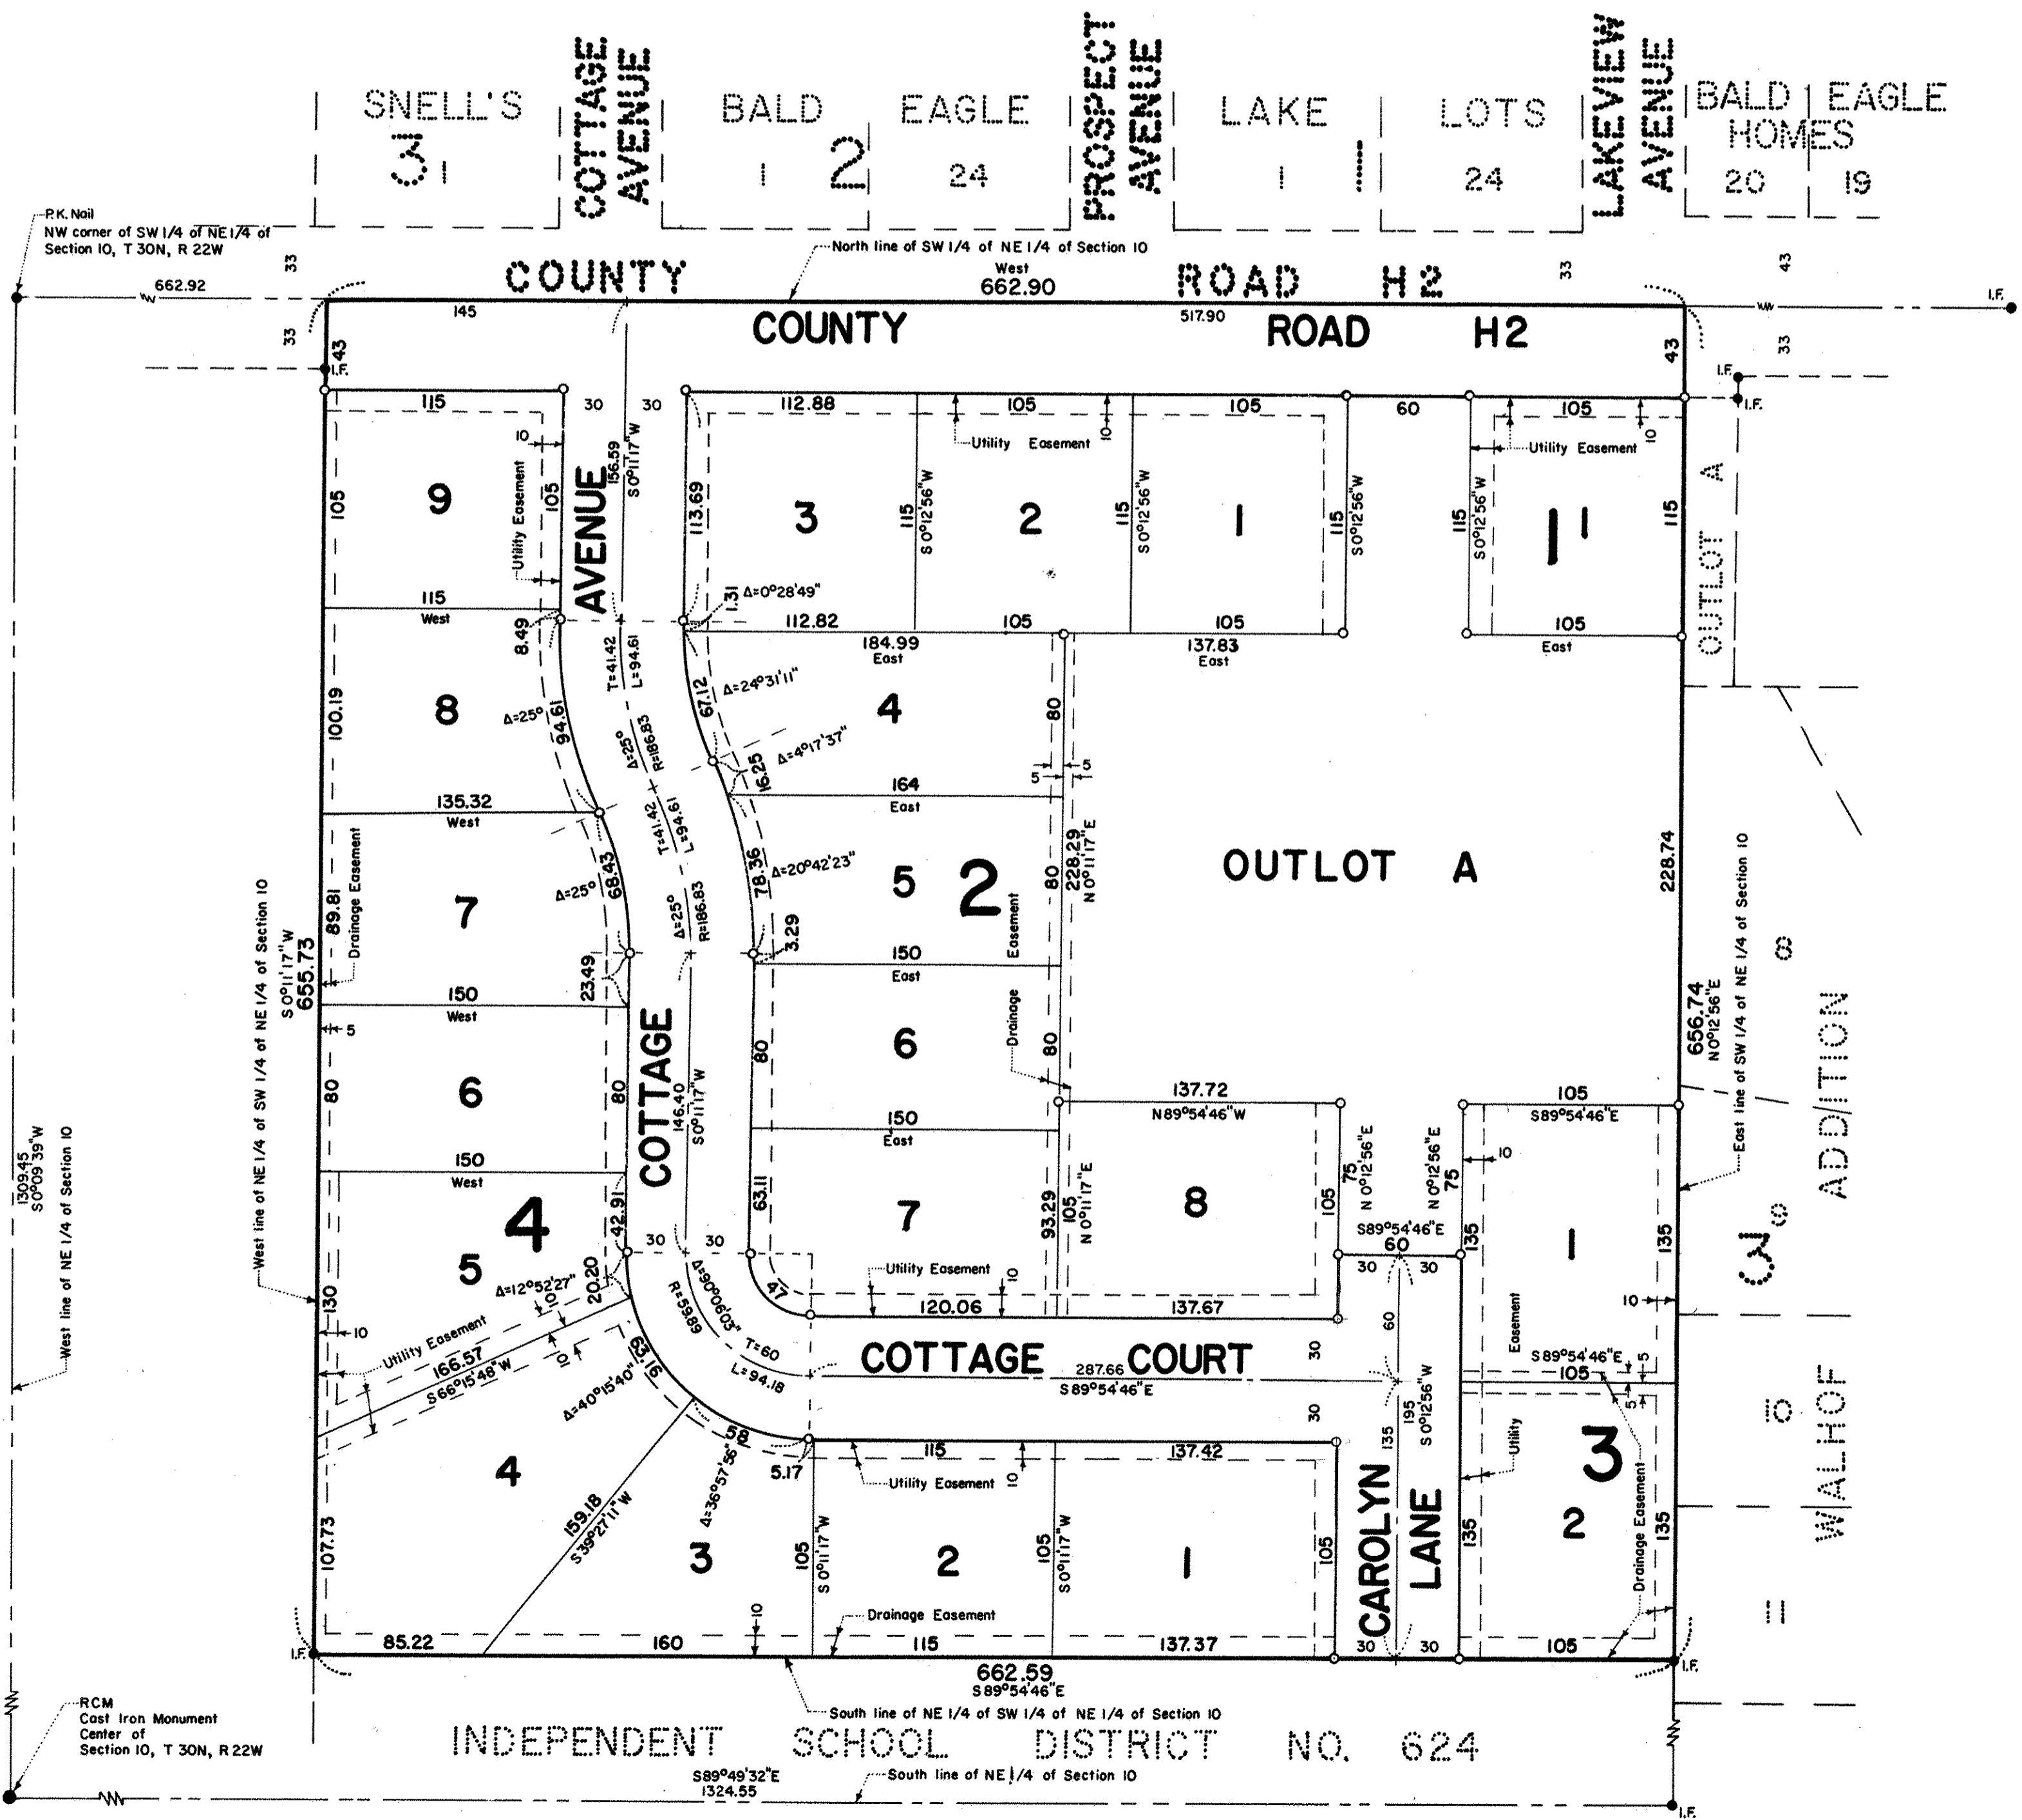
SNELL'S 3 1 COTTAGE AVENUE BALD 1 2 EAGLE 24 PROSPECT AVENUE LAKE 1 LOTS 24 LAKEVIEW AVENUE BALD EAGLE HOMES 20 19

P.K. Nail
NW corner of SW 1/4 of NE 1/4 of Section 10, T 30N, R 22W

North line of SW 1/4 of NE 1/4 of Section 10
West
662.90

COUNTY ROAD H2

662.92
33
33
145
517.90
33
43
33
43
43
I.F.
I.F.
I.F.
I.F.

COUNTY ROAD H2

115
30
30
112.88
105
105
60
105
10
Utility Easement
10
Utility Easement
10
105
9
105
Utility Easement
AVENUE
156.59
S 0°11'17"W
113.69
3
115
S 0°12'56"W
2
115
S 0°12'56"W
1
115
S 0°12'56"W
115
S 0°12'56"W
1
115
OUTLOT A
115
West
1.31
Δ=0°28'49"
112.82
105
105
105
East
8.49
184.99
East
137.83
East
8
100.19
Δ=25°
94.61
T=41.42
L=94.61
Δ=25°
R=186.83
67.12
Δ=24°31'11"
4
80
Δ=4°17'37"
16.25
5
5
164
East
135.32
West
T=41.42
L=94.61
78.36
Δ=20°42'23"
5
2
80
228.29
N 0°11'17"E
OUTLOT A
228.74
Drainage Easement
89.81
7
Δ=25°
68.43
Δ=25°
R=186.83
3.29
Easement
S 0°11'17"W
655.73
23.49
150
West
150
East
656.74
N 0°12'56"E
West line of NE 1/4 of SW 1/4 of Section 10
5
6
80
6
80
80
Drainage
East line of SW 1/4 of NE 1/4 of Section 10
8
80
COTTAGE
146.40
S 0°11'17"W
150
East
137.72
N 89°54'46"W
105
S 89°54'46"E
1309.45
S 0°09'39"W
West line of NE 1/4 of Section 10
150
West
63.11
7
93.29
105
N 0°11'17"E
8
105
75
N 0°12'56"E
N 0°12'56"E
75
10
1
ADDITION
4
5
42.91
30
30
S 89°54'46"E
60
135
135
3
130
20.20
Δ=12°52'27"
R=68.89
Δ=90°00'00"
47
Utility Easement
10
120.06
137.67
30
30
10
10
Utility Easement
10
166.57
S 66°15'48"W
T=60
L=94.18
COTTAGE COURT
287.66
S 89°54'46"E
30
60
Easement
S 89°54'46"E
105
5
10
Δ=40°15'40"
29.16
58
5.17
115
137.42
30
195
S 0°12'56"W
135
Utility
3
5
WALHOF
4
Δ=36°57'36"
159.18
S 39°27'11"W
Utility Easement
10
10
107.73
3
105
S 0°11'17"W
2
105
S 0°11'17"W
1
105
CAROLYN LANE
135
2
135
Drainage Easement
11
10
Drainage Easement
85.22
160
115
137.37
30
30
105
I.F.
I.F.
662.59
S 89°54'46"E
South line of NE 1/4 of SW 1/4 of NE 1/4 of Section 10
RCM
Cast Iron Monument
Center of
Section 10, T 30N, R 22W
INDEPENDENT SCHOOL DISTRICT NO. 624
S 89°49'32"E
1324.55
South line of NE 1/4 of Section 10
I.F.